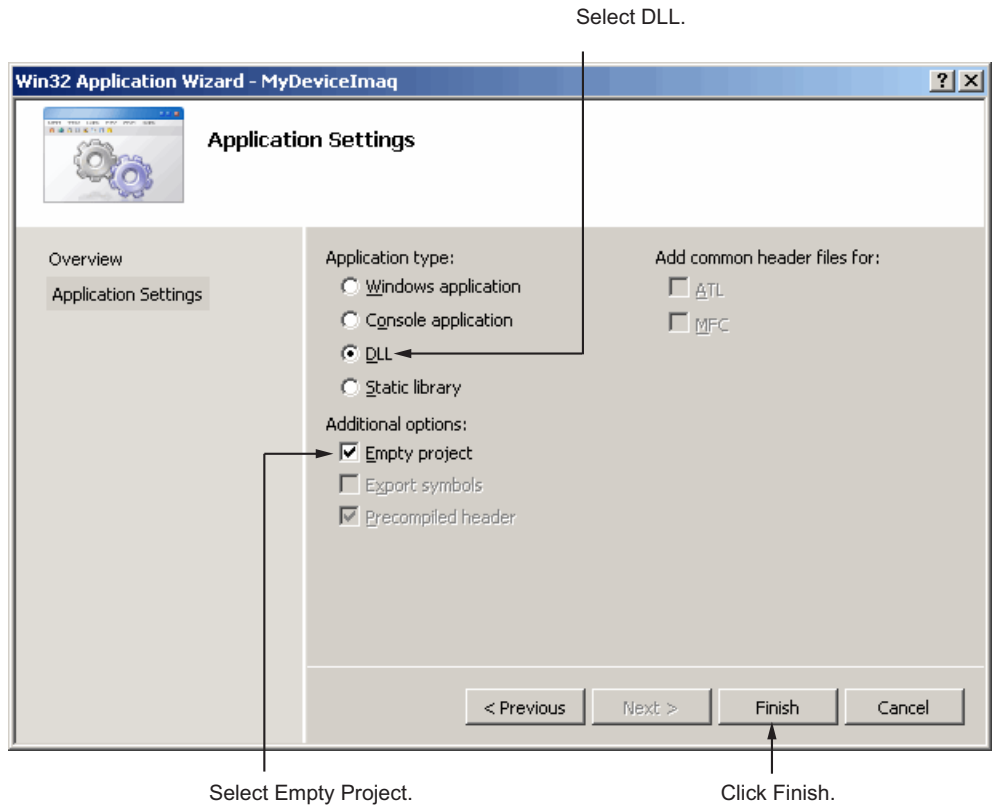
Select DLL.

Win32 Application Wizard - MyDeviceImaq

?

X

Application Settings

Overview

Application Settings

Application type:

Windows application

Console application

DLL

Static library

Additional options:

Empty project

Export symbols

Precompiled header

Add common header files for:

ATL

MFC

< Previous

Next >

Finish

Cancel

Select Empty Project.

Click Finish.